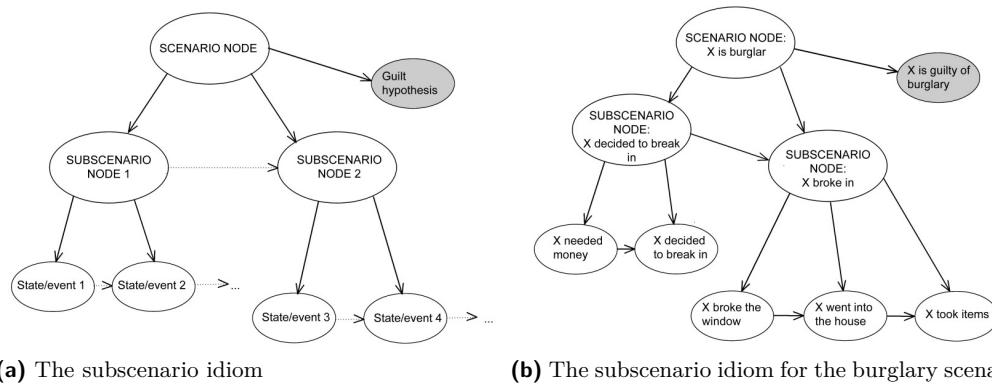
SCENARIO NODE

Guilt hypothesis

SUBSCENARIO NODE 1

SUBSCENARIO NODE 2

State/event 1

State/event 2

...

State/event 3

State/event 4

...

(a) The subscenario idiom

SCENARIO NODE: X is burglar

X is guilty of burglary

SUBSCENARIO NODE: X decided to break in

SUBSCENARIO NODE: X broke in

X needed money

X decided to break in

X broke the window

X went into the house

X took items

(b) The subscenario idiom for the burglary scena